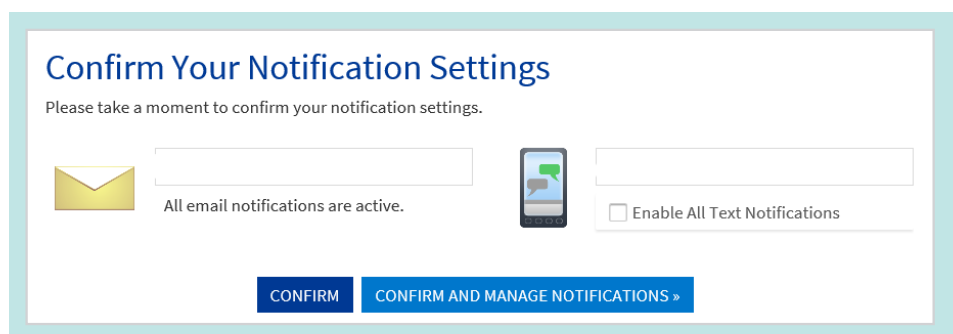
Confirm Your Notification Settings

Please take a moment to confirm your notification settings.

All email notifications are active.

Enable All Text Notifications

CONFIRM

CONFIRM AND MANAGE NOTIFICATIONS »